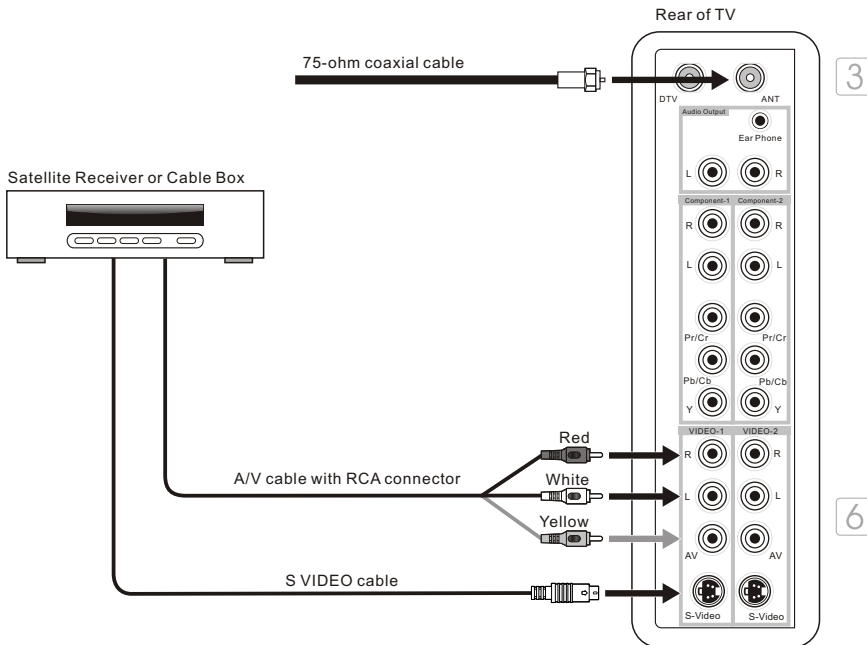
Rear of TV

75-ohm coaxial cable

DTV

ANT

Audio Output

Ear Phone

L

R

Satellite Receiver or Cable Box

Component-1

Component-2

R

R

L

L

Pr/Cr

Pr/Cr

Pb/Cb

Pb/Cb

Y

Y

VIDEO-1

VIDEO-2

Red

R

R

A/V cable with RCA connector

White

L

L

Yellow

AV

AV

S VIDEO cable

S-Video

S-Video

3

6